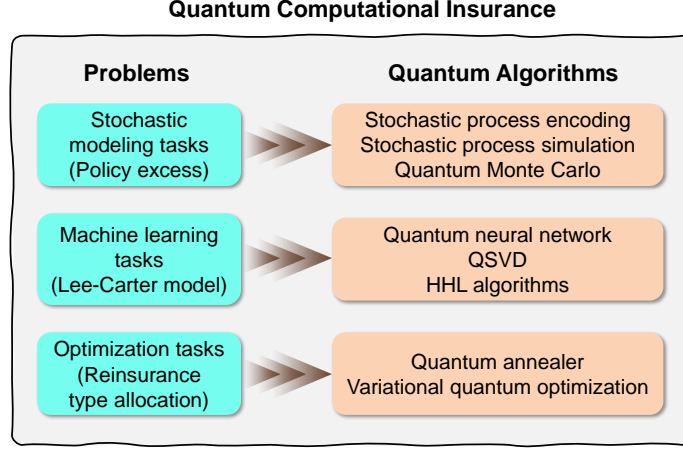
Quantum Computational Insurance

Problems

Quantum Algorithms

Stochastic modeling tasks (Policy excess)

Stochastic process encoding
Stochastic process simulation
Quantum Monte Carlo

Machine learning tasks (Lee-Carter model)

Quantum neural network
QSVD
HHL algorithms

Optimization tasks (Reinsurance type allocation)

Quantum annealer
Variational quantum optimization